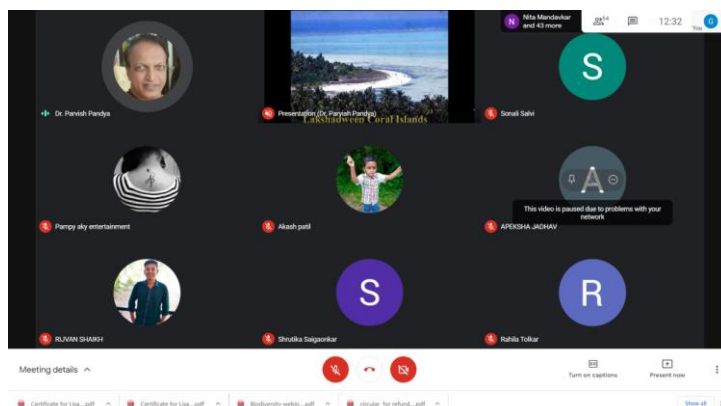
N Nita Mandavkar and 43 more

34

12:32

G

You

Dr. Parvish Pandya

Presentation (Dr. Parvish Pandya)

Lakshadweep Coral Islands

S

Sonali Salvi

Pampy aky entertainment

Akash patil

A

This video is paused due to problems with your network

APEKSHA JADHAV

RIJVAN SHAIKH

S

Shrutika Saigaonkar

R

Rahila Tolkar

Meeting details ^

Turn on captions

Present now

Certificate for Lisa....pdf ^

Certificate for Lisa....pdf ^

Biodiversity webin....pdf ^

circular for refund....pdf ^

Show all